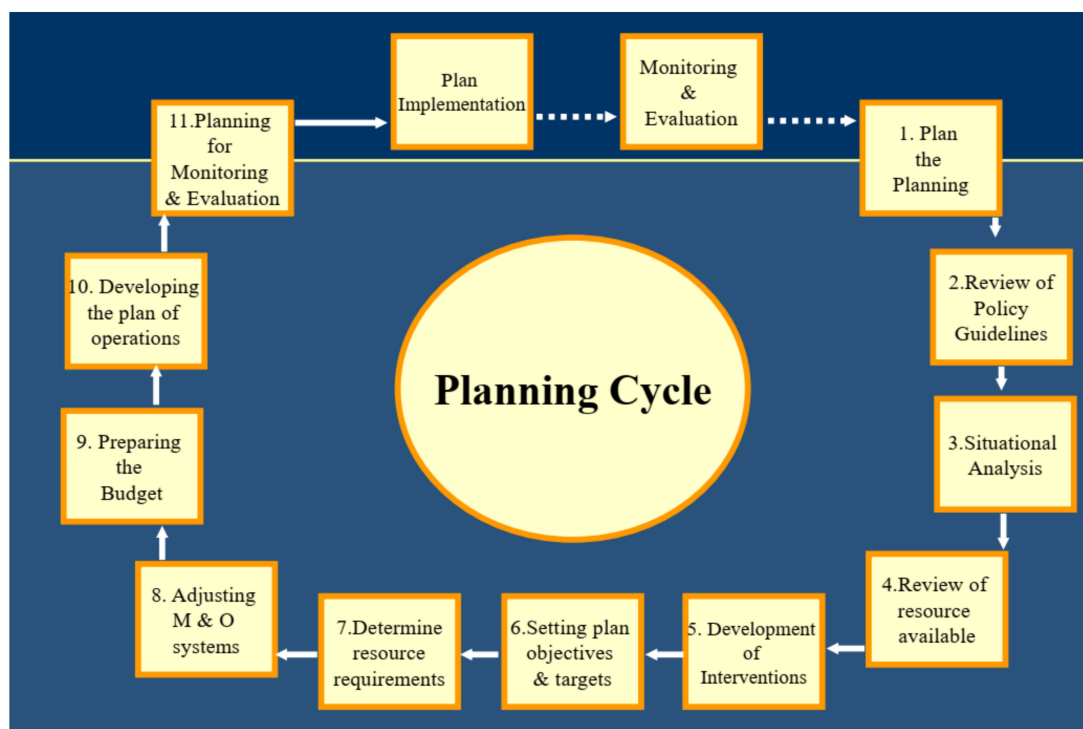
11.Planning for Monitoring & Evaluation

Plan Implementation

Monitoring & Evaluation

1. Plan the Planning

2.Review of Policy Guidelines

3.Situational Analysis

4.Review of resource available

5. Development of Interventions

6.Setting plan objectives & targets

7.Determine resource requirements

8. Adjusting M & O systems

9. Preparing the Budget

10. Developing the plan of operations

Planning Cycle